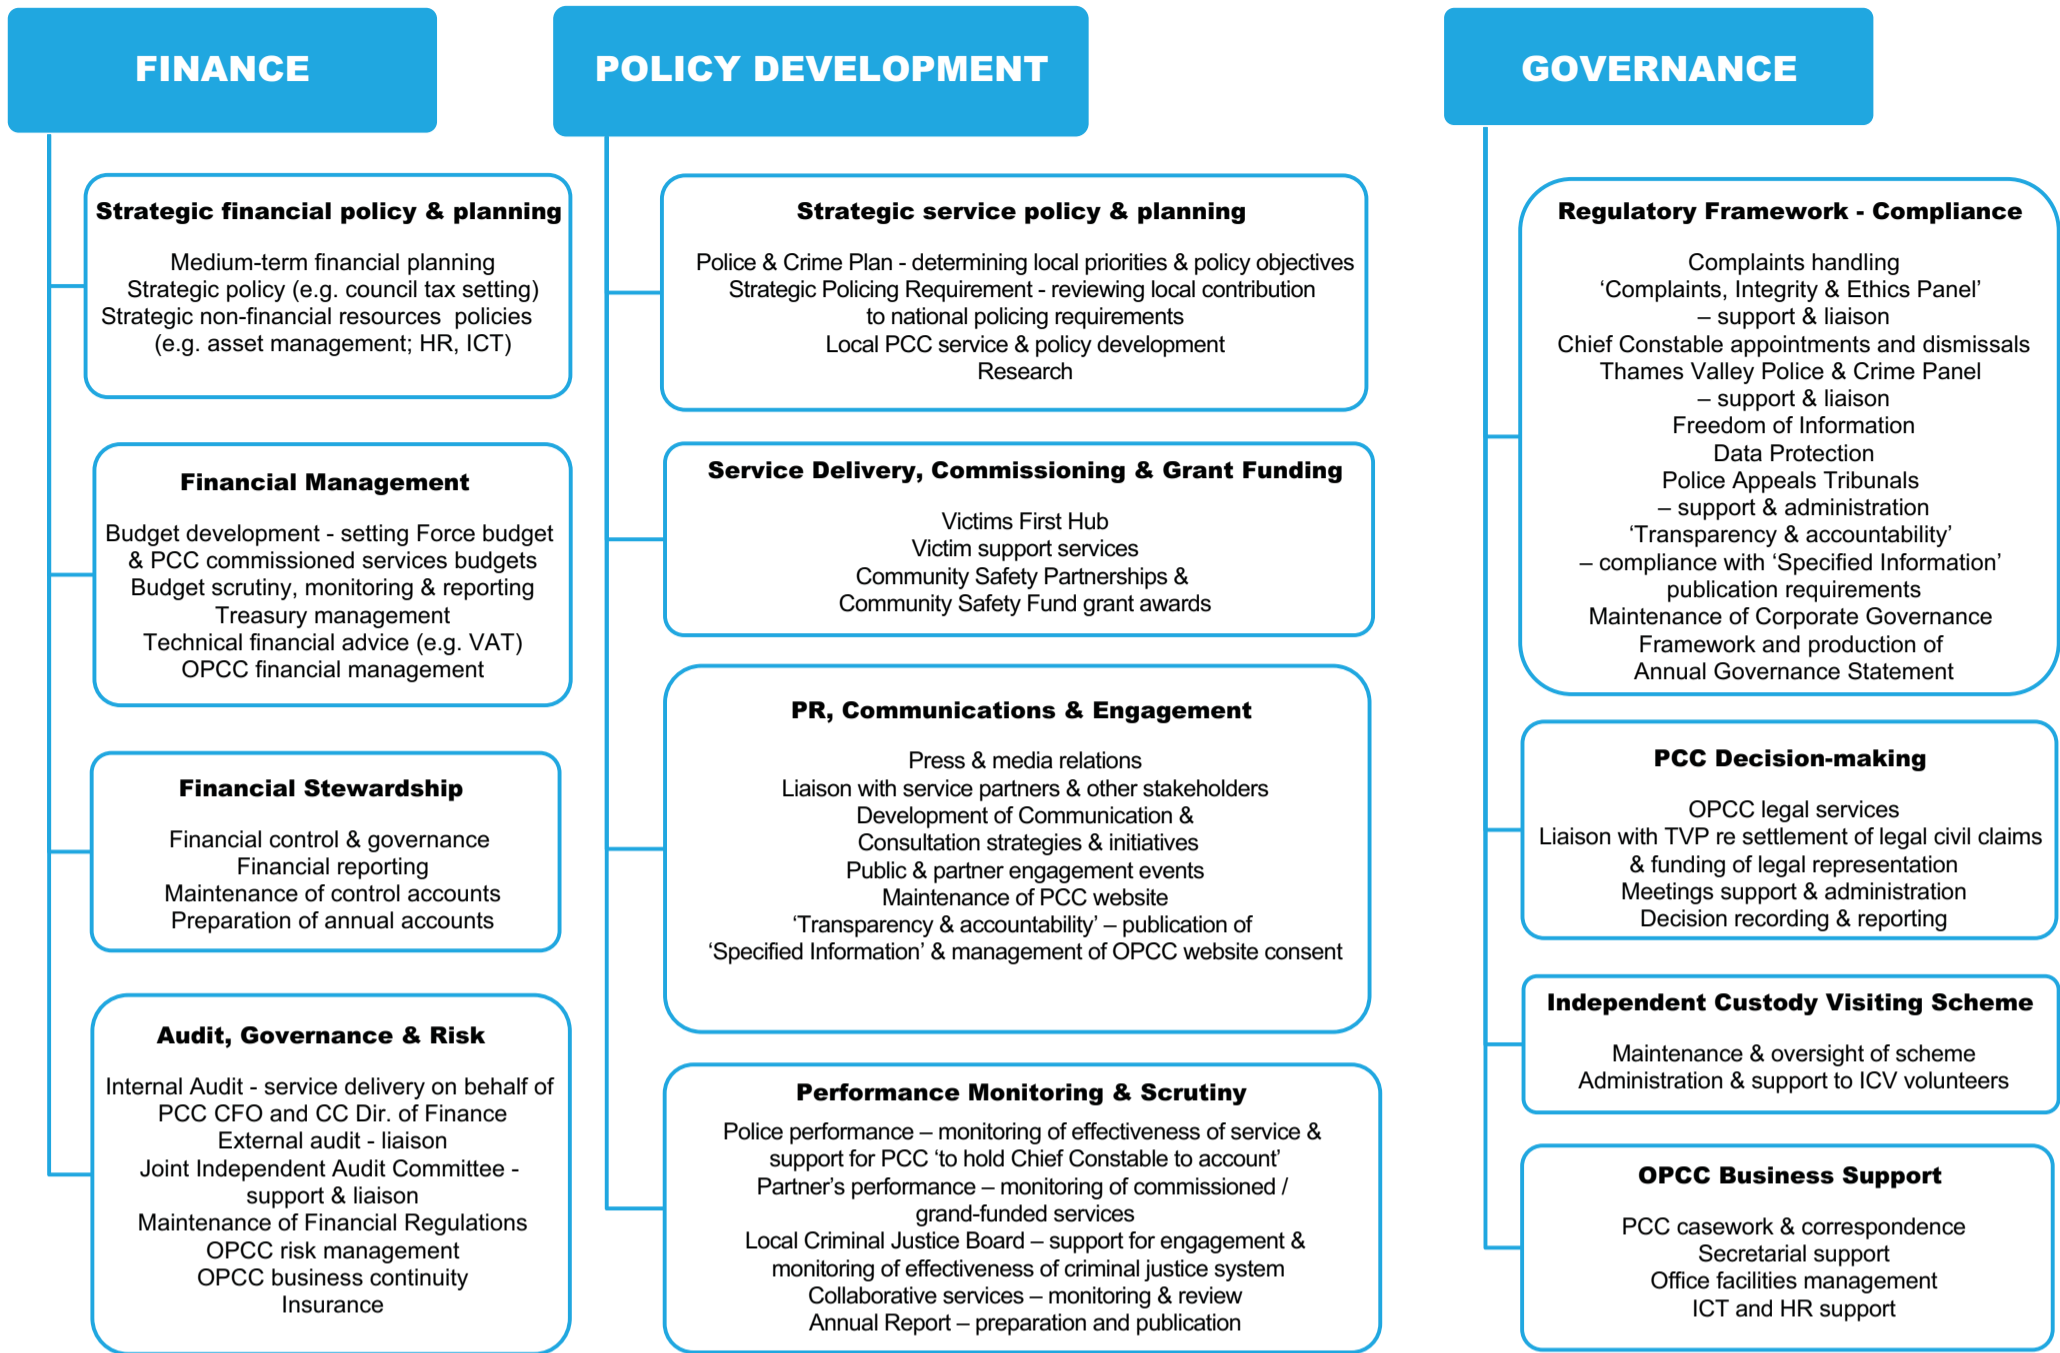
FINANCE

Strategic financial policy & planning

Medium-term financial planning
Strategic policy (e.g. council tax setting)
Strategic non-financial resources policies (e.g. asset management; HR, ICT)

Financial Management

Budget development - setting Force budget & PCC commissioned services budgets
Budget scrutiny, monitoring & reporting
Treasury management
Technical financial advice (e.g. VAT)
OPCC financial management

Financial Stewardship

Financial control & governance
Financial reporting
Maintenance of control accounts
Preparation of annual accounts

Audit, Governance & Risk

Internal Audit - service delivery on behalf of PCC CFO and CC Dir. of Finance
External audit - liaison
Joint Independent Audit Committee - support & liaison
Maintenance of Financial Regulations
OPCC risk management
OPCC business continuity
Insurance

POLICY DEVELOPMENT

Strategic service policy & planning

Police & Crime Plan - determining local priorities & policy objectives
Strategic Policing Requirement - reviewing local contribution to national policing requirements
Local PCC service & policy development
Research

Service Delivery, Commissioning & Grant Funding

Victims First Hub
Victim support services
Community Safety Partnerships & Community Safety Fund grant awards

PR, Communications & Engagement

Press & media relations
Liaison with service partners & other stakeholders
Development of Communication & Consultation strategies & initiatives
Public & partner engagement events
Maintenance of PCC website
'Transparency & accountability' – publication of 'Specified Information' & management of OPCC website consent

Performance Monitoring & Scrutiny

Police performance – monitoring of effectiveness of service & support for PCC 'to hold Chief Constable to account'
Partner's performance – monitoring of commissioned / grand-funded services
Local Criminal Justice Board – support for engagement & monitoring of effectiveness of criminal justice system
Collaborative services – monitoring & review
Annual Report – preparation and publication

GOVERNANCE

Regulatory Framework - Compliance

Complaints handling
'Complaints, Integrity & Ethics Panel' – support & liaison
Chief Constable appointments and dismissals
Thames Valley Police & Crime Panel – support & liaison
Freedom of Information
Data Protection
Police Appeals Tribunals – support & administration
'Transparency & accountability' – compliance with 'Specified Information' publication requirements
Maintenance of Corporate Governance Framework and production of Annual Governance Statement

PCC Decision-making

OPCC legal services
Liaison with TVP re settlement of legal civil claims & funding of legal representation
Meetings support & administration
Decision recording & reporting

Independent Custody Visiting Scheme

Maintenance & oversight of scheme
Administration & support to ICV volunteers

OPCC Business Support

PCC casework & correspondence
Secretarial support
Office facilities management
ICT and HR support